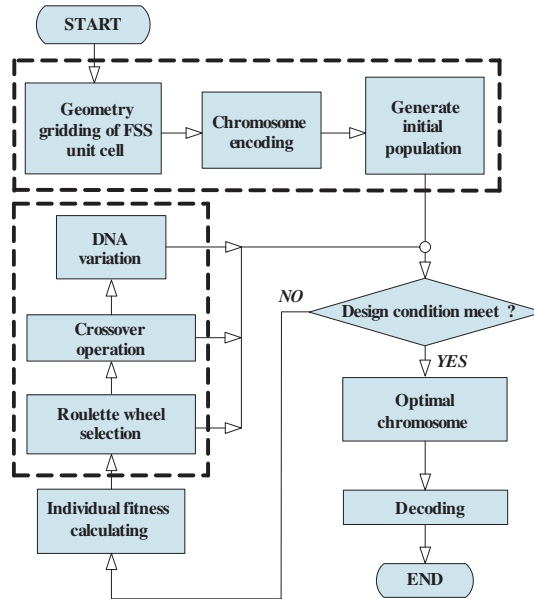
START

Geometry gridding of FSS unit cell

Chromosome encoding

Generate initial population

DNA variation

Crossover operation

Roulette wheel selection

Individual fitness calculating

NO

Design condition meet ?

YES

Optimal chromosome

Decoding

END